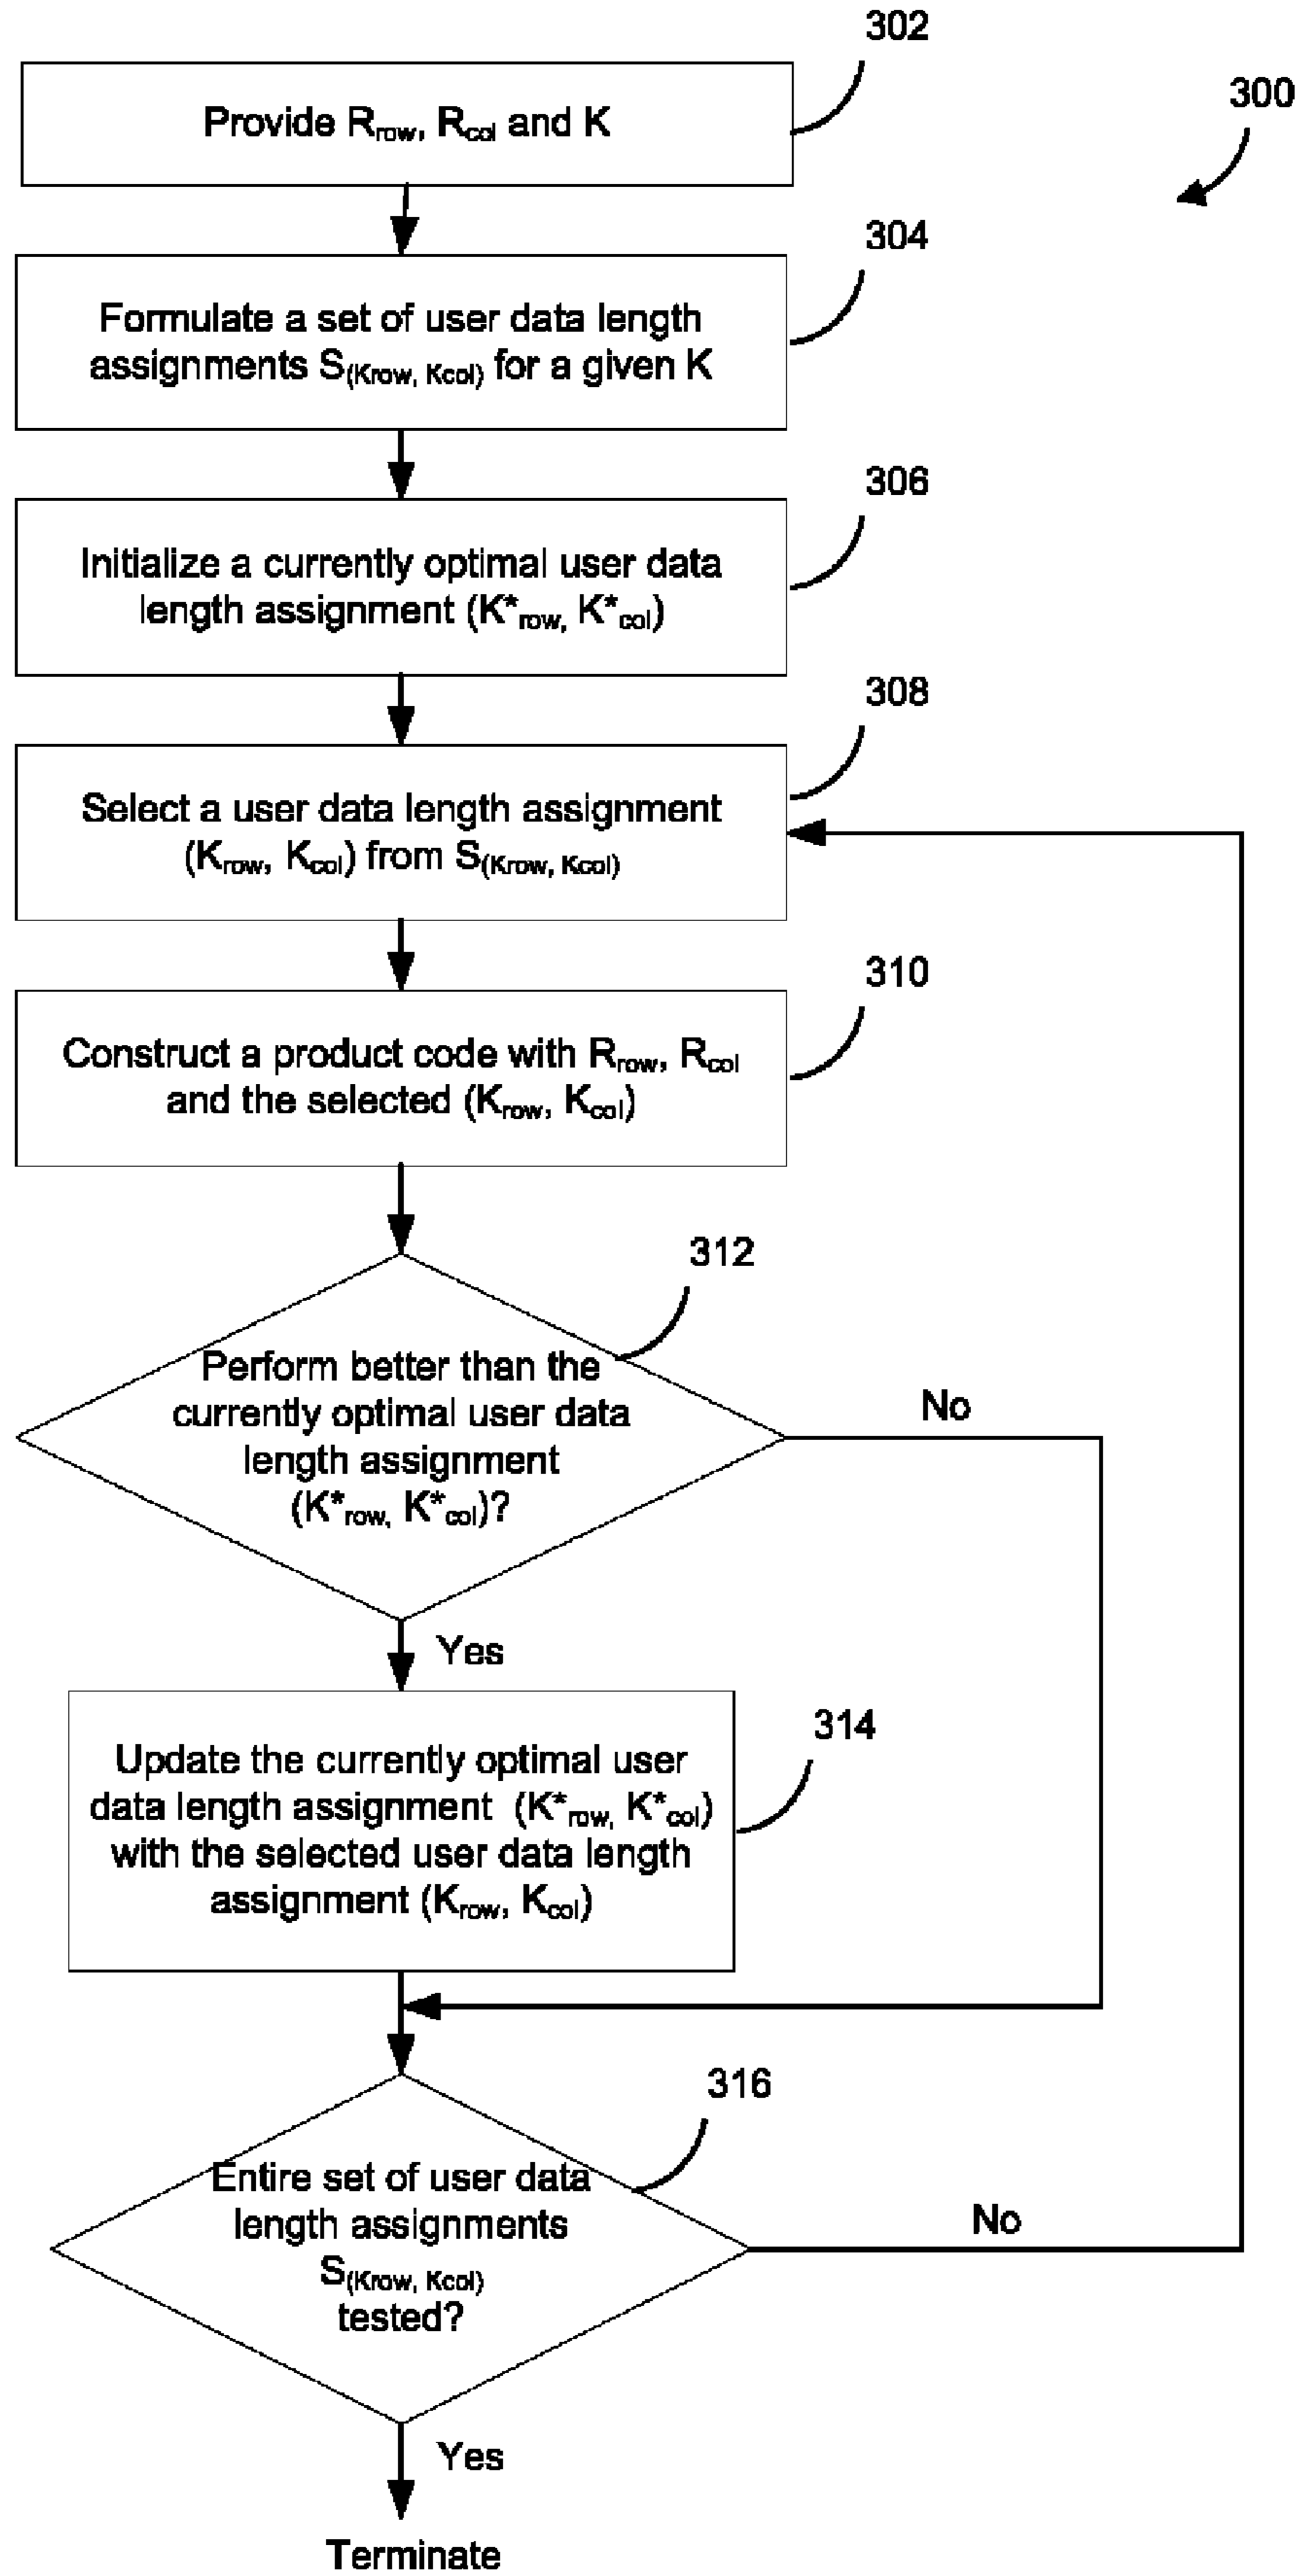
302

300

Provide $R_{row}$, $R_{col}$ and K

304

Formulate a set of user data length assignments $S_{(Krow, Kcol)}$ for a given K

306

Initialize a currently optimal user data length assignment ($K^*_{row}$, $K^*_{col}$)

308

Select a user data length assignment ($K_{row}$, $K_{col}$) from $S_{(Krow, Kcol)}$

310

Construct a product code with $R_{row}$, $R_{col}$ and the selected ($K_{row}$, $K_{col}$)

312

Perform better than the currently optimal user data length assignment ($K^*_{row}$, $K^*_{col}$)?

No

Yes

314

Update the currently optimal user data length assignment ($K^*_{row}$, $K^*_{col}$) with the selected user data length assignment ($K_{row}$, $K_{col}$)

316

Entire set of user data length assignments $S_{(Krow, Kcol)}$ tested?

No

Yes

Terminate